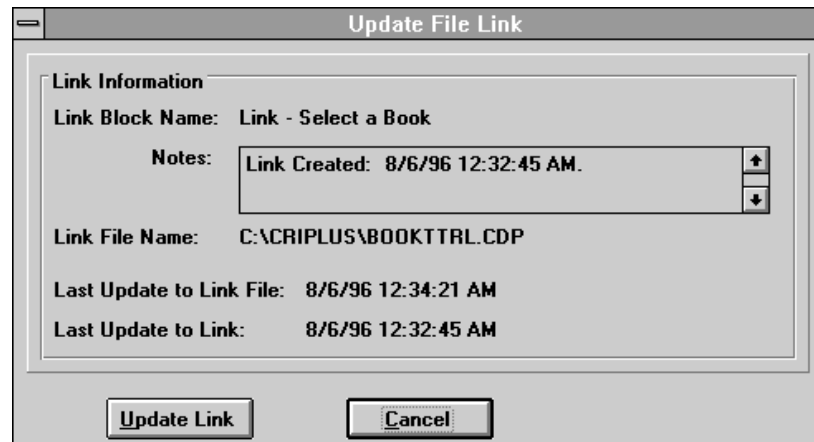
Update File Link

Link Information

Link Block Name: Link - Select a Book

Notes: Link Created: 8/6/96 12:32:45 AM.

Link File Name: C:\CRIPLUS\BOOKTTRL.CDP

Last Update to Link File: 8/6/96 12:34:21 AM

Last Update to Link: 8/6/96 12:32:45 AM

Update Link

Cancel